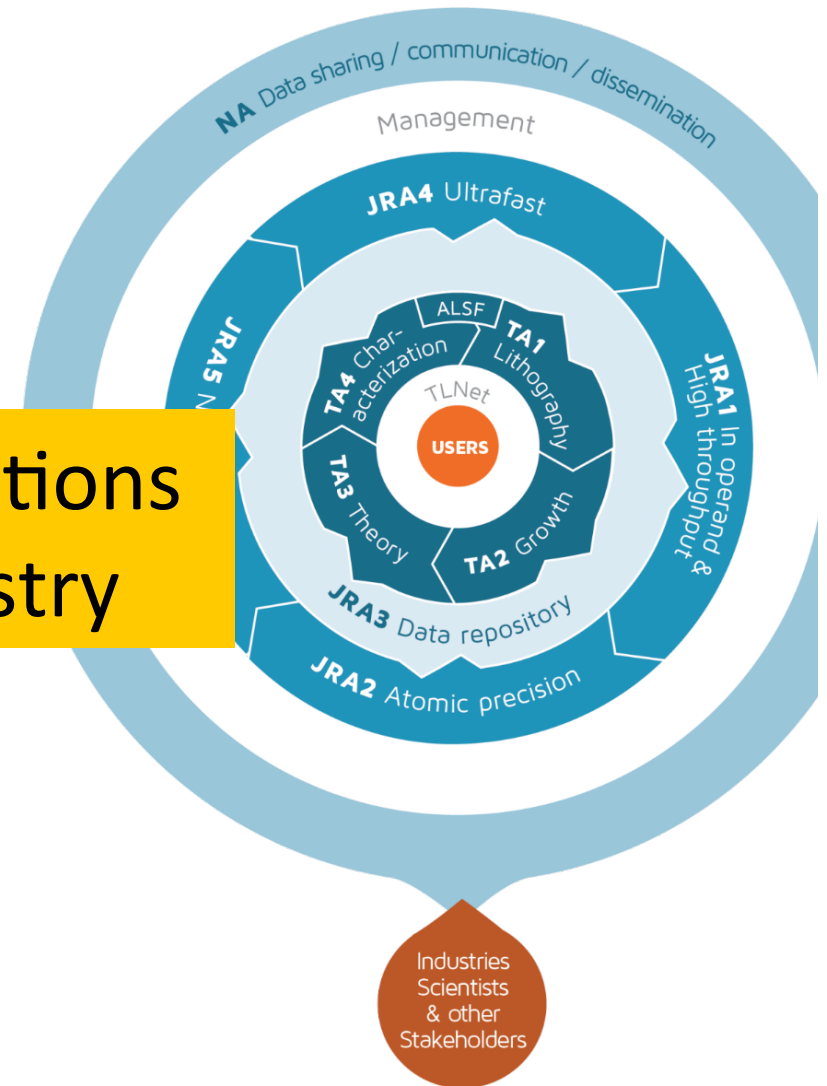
NA Data sharing / communication / dissemination

Management

JRA4 Ultrafast

JRA5 N

JRA1 In operand & High throughput

ALSF

TA1 Lithography

TA4 Characterization

TLNet

USERS

TA3 Theory

TA2 Growth

JRA3 Data repository

JRA2 Atomic precision

tions
stry

Industries
Scientists
& other
Stakeholders